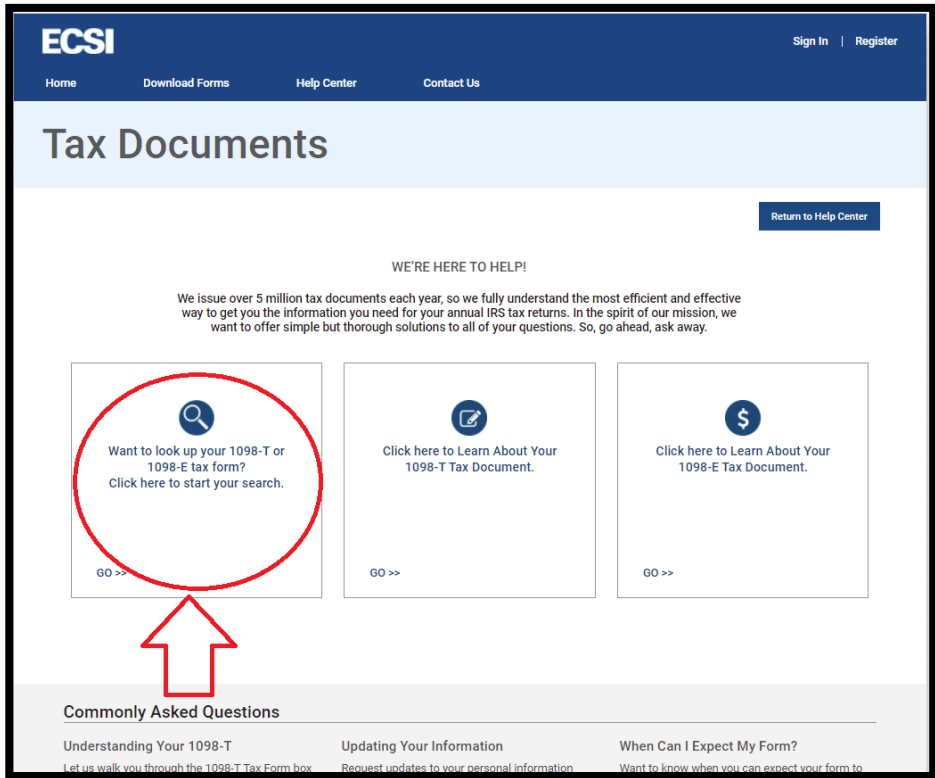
ECSI

Sign In | Register

Home Download Forms Help Center Contact Us

Tax Documents

Return to Help Center

WE'RE HERE TO HELP!

We issue over 5 million tax documents each year, so we fully understand the most efficient and effective way to get you the information you need for your annual IRS tax returns. In the spirit of our mission, we want to offer simple but thorough solutions to all of your questions. So, go ahead, ask away.

Want to look up your 1098-T or 1098-E tax form? Click here to start your search.

GO >>

Click here to Learn About Your 1098-T Tax Document.

GO >>

Click here to Learn About Your 1098-E Tax Document.

GO >>

Commonly Asked Questions

Understanding Your 1098-T

Let us walk you through the 1098-T Tax Form box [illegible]

Updating Your Information

Request updates to your personal information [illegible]

When Can I Expect My Form?

Want to know when you can expect your form to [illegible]